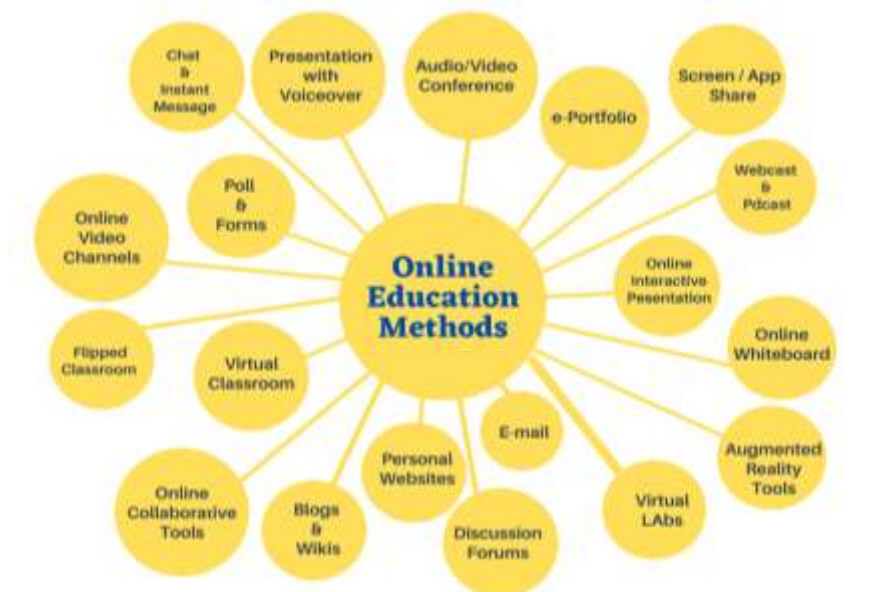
Online Education Methods

Chat & Instant Message

Presentation with Voiceover

Audio/Video Conference

e-Portfolio

Screen / App Share

Webcast & Pdcast

Poll & Forms

Online Video Channels

Online Interactive Pesentation

Online Whiteboard

Flipped Classroom

Virtual Classroom

Augmented Reality Tools

E-mail

Personal Websites

Online Collaborative Tools

Blogs & Wikis

Discussion Forums

Virtual LAbs